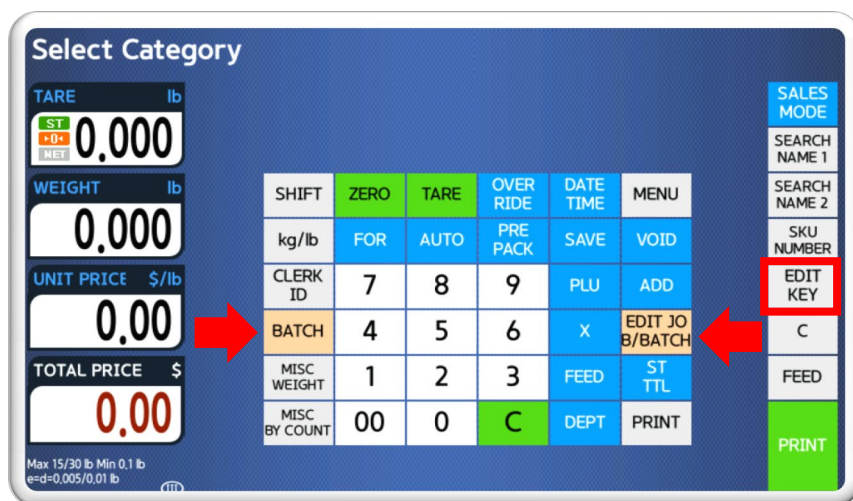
Select Category

TARE lb
ST
>0<
NET
0,000

WEIGHT lb
0,000

UNIT PRICE $/lb
0,00

TOTAL PRICE $
0,00

Max 15/30 lb Min 0,1 lb
e=d=0,005/0,01 lb

| SHIFT | ZERO | TARE | OVER RIDE | DATE TIME | MENU |
|---|---|---|---|---|---|
| kg/lb | FOR | AUTO | PRE PACK | SAVE | VOID |
| CLERK ID | 7 | 8 | 9 | PLU | ADD |
| BATCH | 4 | 5 | 6 | X | EDIT JOB/BATCH |
| MISC WEIGHT | 1 | 2 | 3 | FEED | ST TTL |
| MISC BY COUNT | 00 | 0 | C | DEPT | PRINT |

SALES MODE
SEARCH NAME 1
SEARCH NAME 2
SKU NUMBER
EDIT KEY
C
FEED
PRINT